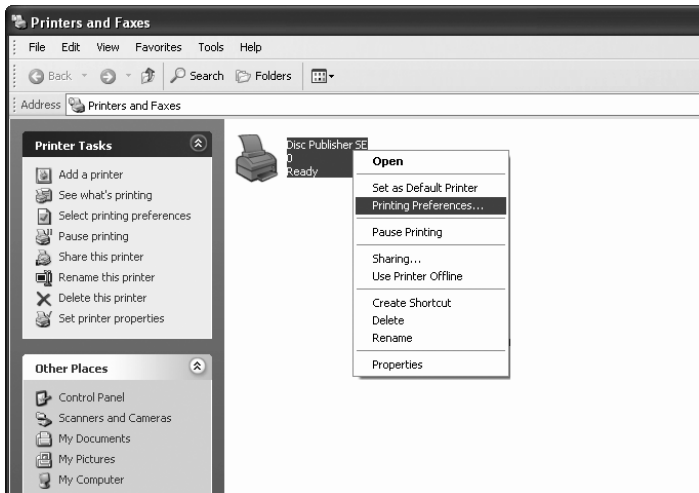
Printers and Faxes

File Edit View Favorites Tools Help

Back Search Folders

Address Printers and Faxes

Printer Tasks

Add a printer
See what's printing
Select printing preferences
Pause printing
Share this printer
Rename this printer
Delete this printer
Set printer properties

Other Places

Control Panel
Scanners and Cameras
My Documents
My Pictures
My Computer

Disc Publisher SE
0
Ready

Open
Set as Default Printer
Printing Preferences...
Pause Printing
Sharing...
Use Printer Offline
Create Shortcut
Delete
Rename
Properties